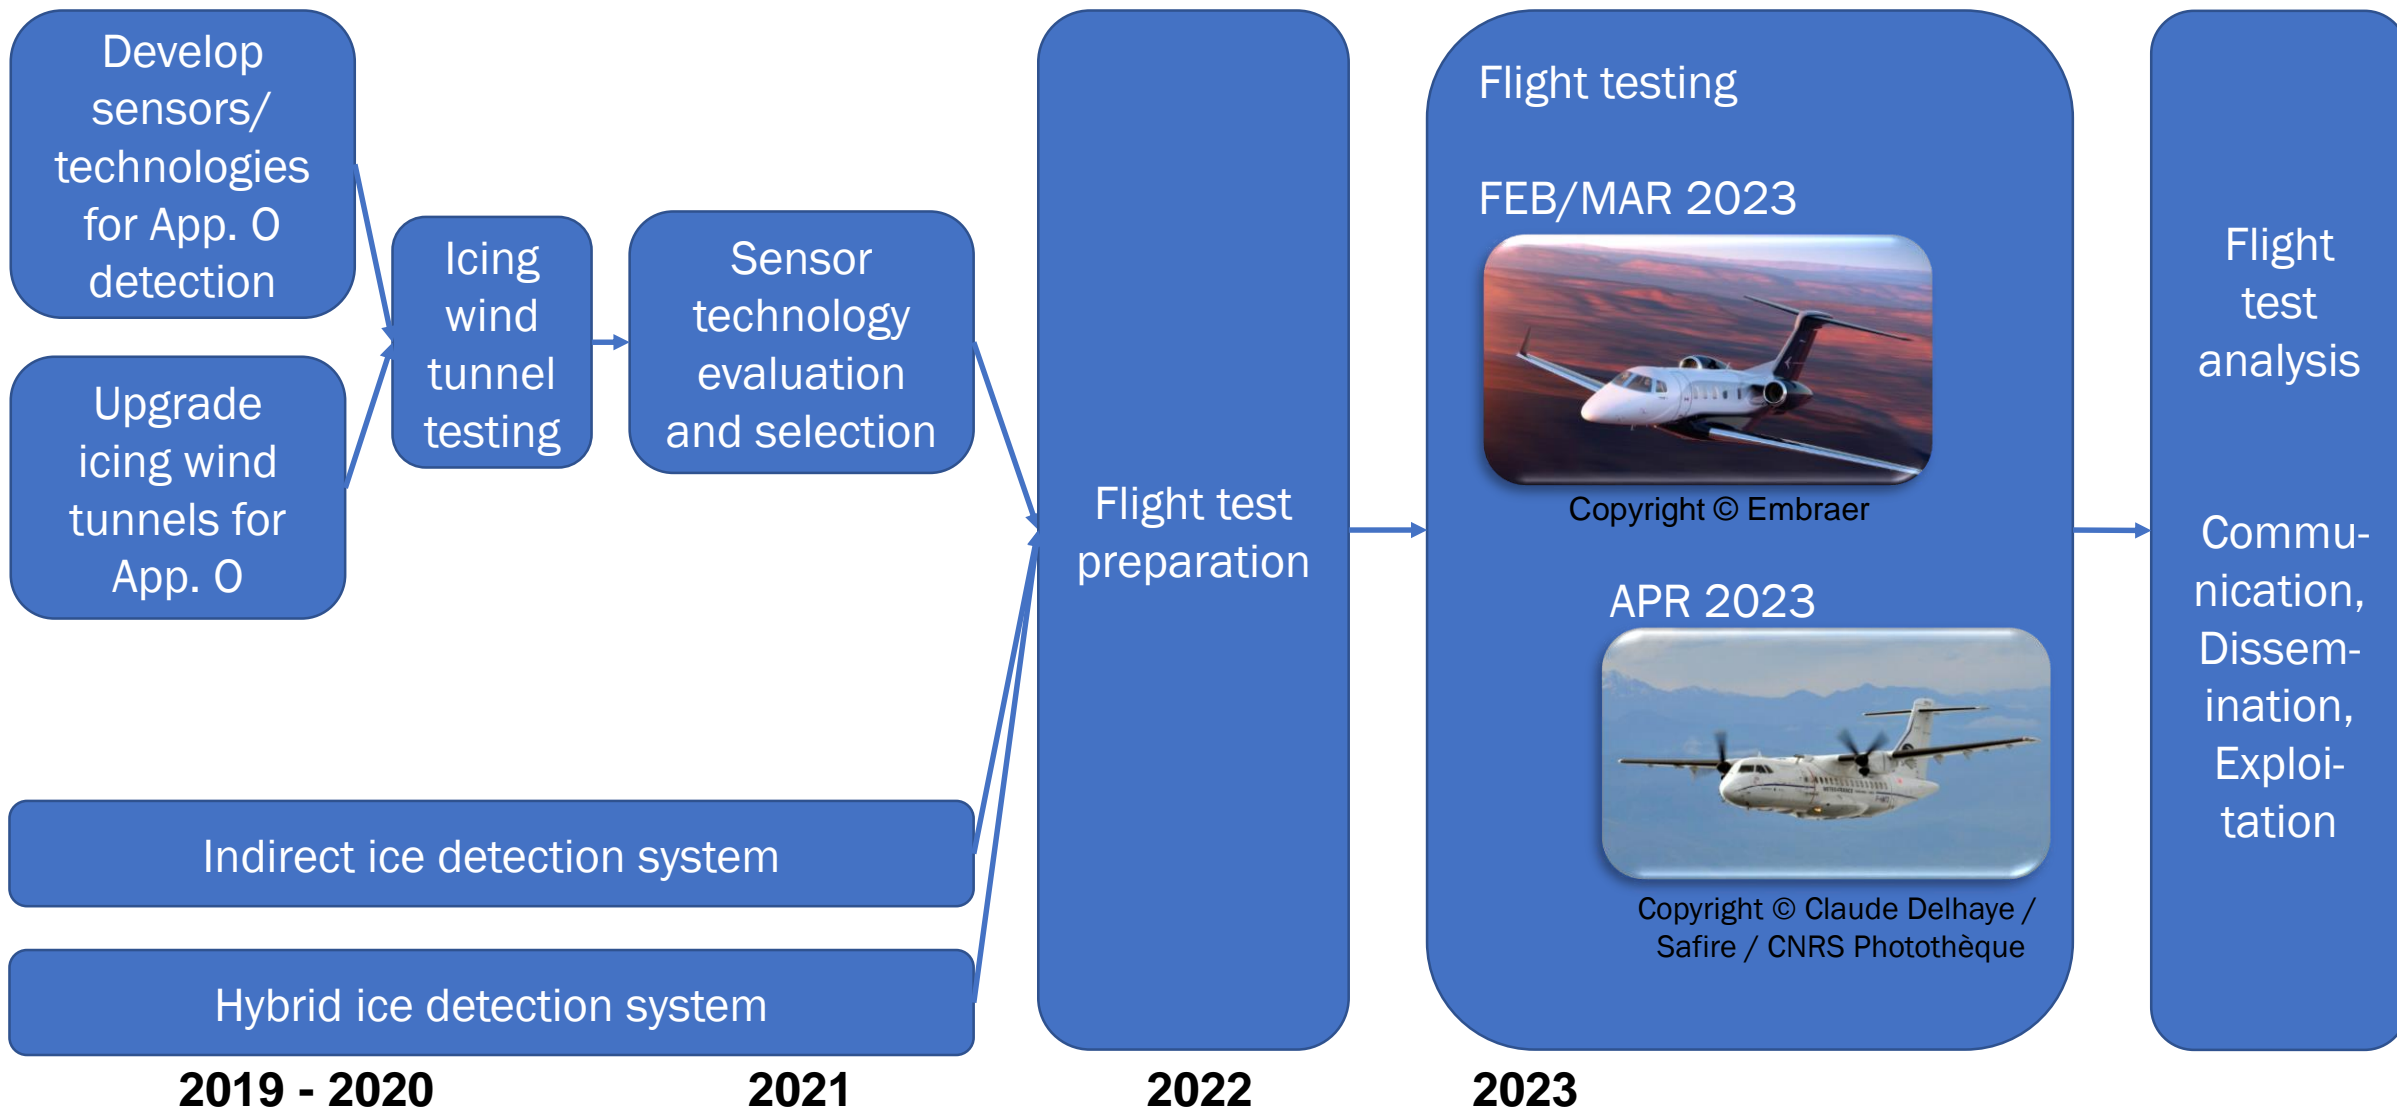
Develop sensors/ technologies for App. O detection

Upgrade icing wind tunnels for App. O

Icing wind tunnel testing

Sensor technology evaluation and selection

Indirect ice detection system

Hybrid ice detection system

Flight test preparation

Flight testing

FEB/MAR 2023

Copyright © Embraer

APR 2023

Copyright © Claude Delhaye / Safire / CNRS Photothèque

Flight test analysis

Commu-nication, Dissem-ination, Exploi-tation

2019 - 2020

2021

2022

2023